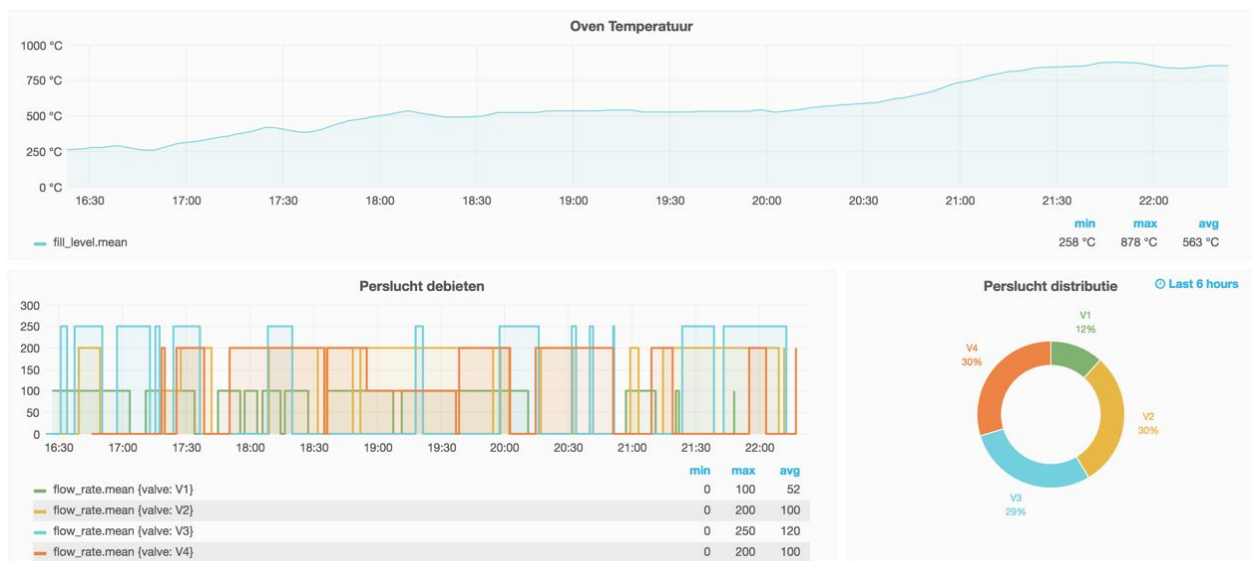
Oven Temperatuur

1000 °C
750 °C
500 °C
250 °C
0 °C

16:30 17:00 17:30 18:00 18:30 19:00 19:30 20:00 20:30 21:00 21:30 22:00

fill_level.mean

| | min | max | avg |
|---|---|---|---|
| fill_level.mean | 258 °C | 878 °C | 563 °C |

Perslucht debieten

300
250
200
150
100
50
0

16:30 17:00 17:30 18:00 18:30 19:00 19:30 20:00 20:30 21:00 21:30 22:00

| | min | max | avg |
|---|---|---|---|
| flow_rate.mean {valve: V1} | 0 | 100 | 52 |
| flow_rate.mean {valve: V2} | 0 | 200 | 100 |
| flow_rate.mean {valve: V3} | 0 | 250 | 120 |
| flow_rate.mean {valve: V4} | 0 | 200 | 100 |

Perslucht distributie

Last 6 hours

V1
12%

V2
30%

V3
29%

V4
30%